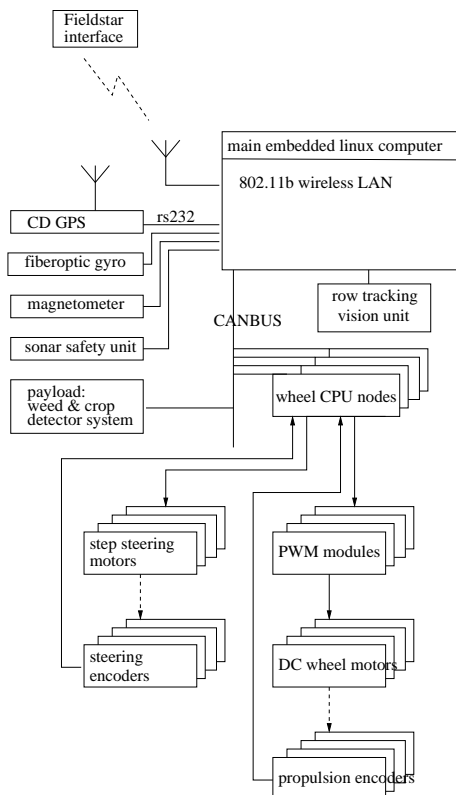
Fieldstar interface

main embedded linux computer

802.11b wireless LAN

CD GPS

rs232

fiberoptic gyro

magnetometer

sonar safety unit

CANBUS

row tracking vision unit

payload: weed & crop detector system

wheel CPU nodes

step steering motors

steering encoders

PWM modules

DC wheel motors

propulsion encoders